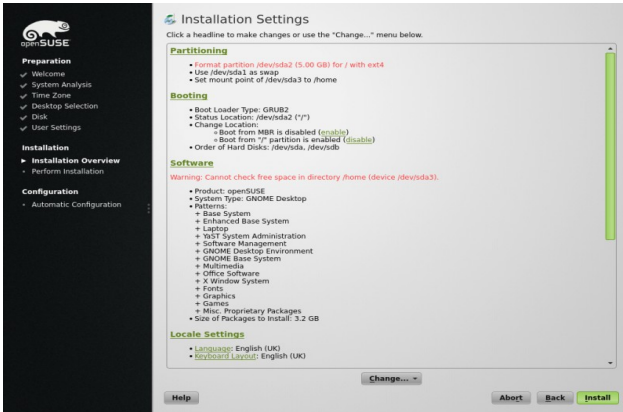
openSUSE

Preparation
Welcome
System Analysis
Time Zone
Desktop Selection
Disk
User Settings

Installation
Installation Overview
Perform Installation

Configuration
Automatic Configuration

Installation Settings
Click a headline to make changes or use the "Change..." menu below.

Partitioning
• Format partition /dev/sda2 (5.00 GB) for / with ext4
• Use /dev/sda1 as swap
• Set mount point of /dev/sda3 to /home

Booting
• Boot Loader Type: GRUB2
• Status Location: /dev/sda2 ("/")
• Change Location:
» Boot from MBR is disabled (enable)
» Boot from "/" partition is enabled (disable)
• Order of Hard Disks: /dev/sda, /dev/sdb

Software
Warning: Cannot check free space in directory /home (device /dev/sda3).

• Product: openSUSE
• System Type: GNOME Desktop
• Patterns:
+ Base System
+ Enhanced Base System
+ Laptop
+ YaST System Administration
+ Software Management
+ GNOME Desktop Environment
+ GNOME Base System
+ Multimedia
+ Office Software
+ X Window System
+ Fonts
+ Graphics
+ Games
+ Misc. Proprietary Packages
• Size of Packages to Install: 3.2 GB

Locale Settings
• Language: English (UK)
• Keyboard Layout: English (UK)

Change...

Help
Abort
Back
Install